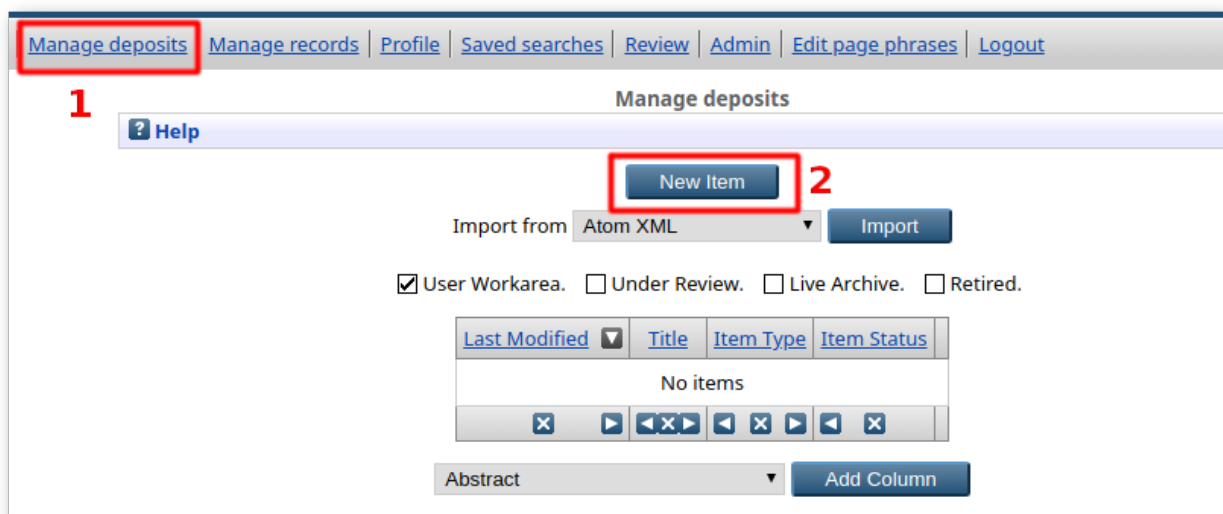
Manage deposits | Manage records | Profile | Saved searches | Review | Admin | Edit page phrases | Logout

1

Manage deposits

Help

New Item

2

Import from Atom XML Import

User Workarea. Under Review. Live Archive. Retired.

| Last Modified | Title | Item Type | Item Status |
|---|---|---|---|
| No items | | | |

Abstract Add Column